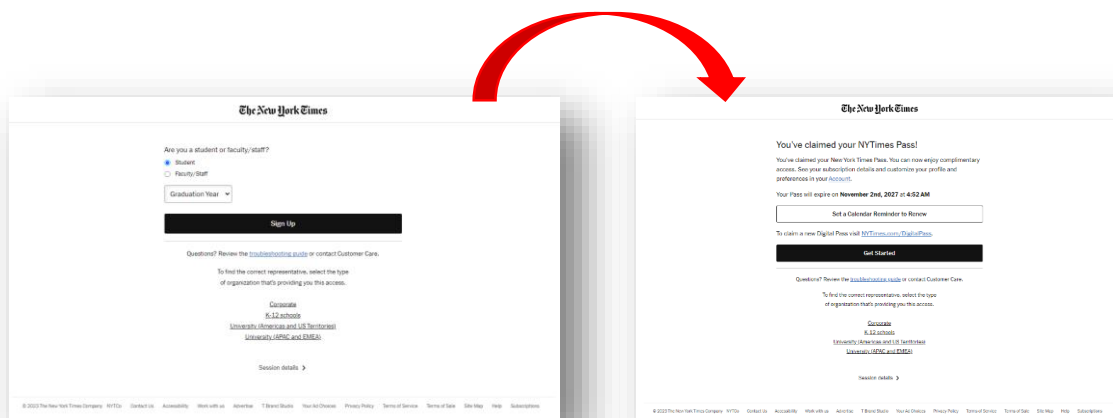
The New York Times

Are you a student or faculty/staff?

Student

Faculty/Staff

Graduation Year

Sign Up

Questions? Review the troubleshooting guide or contact Customer Care.

To find the correct representative, select the type of organization that's providing you this access.

Corporate

K-12 schools

University (Americas and US Territories)

University (APAC and EMEA)

Session details ›

© 2023 The New York Times Company NYTCo Contact Us Accessibility Work with us Advertise T Brand Studio Your Ad Choices Privacy Policy Terms of Service Terms of Sale Site Map Help Subscriptions

The New York Times

You've claimed your NYTimes Pass!

You've claimed your New York Times Pass. You can now enjoy complimentary access. See your subscription details and customize your profile and preferences in your Account.

Your Pass will expire on November 2nd, 2027 at 4:52 AM

Set a Calendar Reminder to Renew

To claim a new Digital Pass visit NYTimes.com/DigitalPass.

Get Started

Questions? Review the troubleshooting guide or contact Customer Care.

To find the correct representative, select the type of organization that's providing you this access.

Corporate

K-12 schools

University (Americas and US Territories)

University (APAC and EMEA)

Session details ›

© 2023 The New York Times Company NYTCo Contact Us Accessibility Work with us Advertise T Brand Studio Your Ad Choices Privacy Policy Terms of Service Terms of Sale Site Map Help Subscriptions